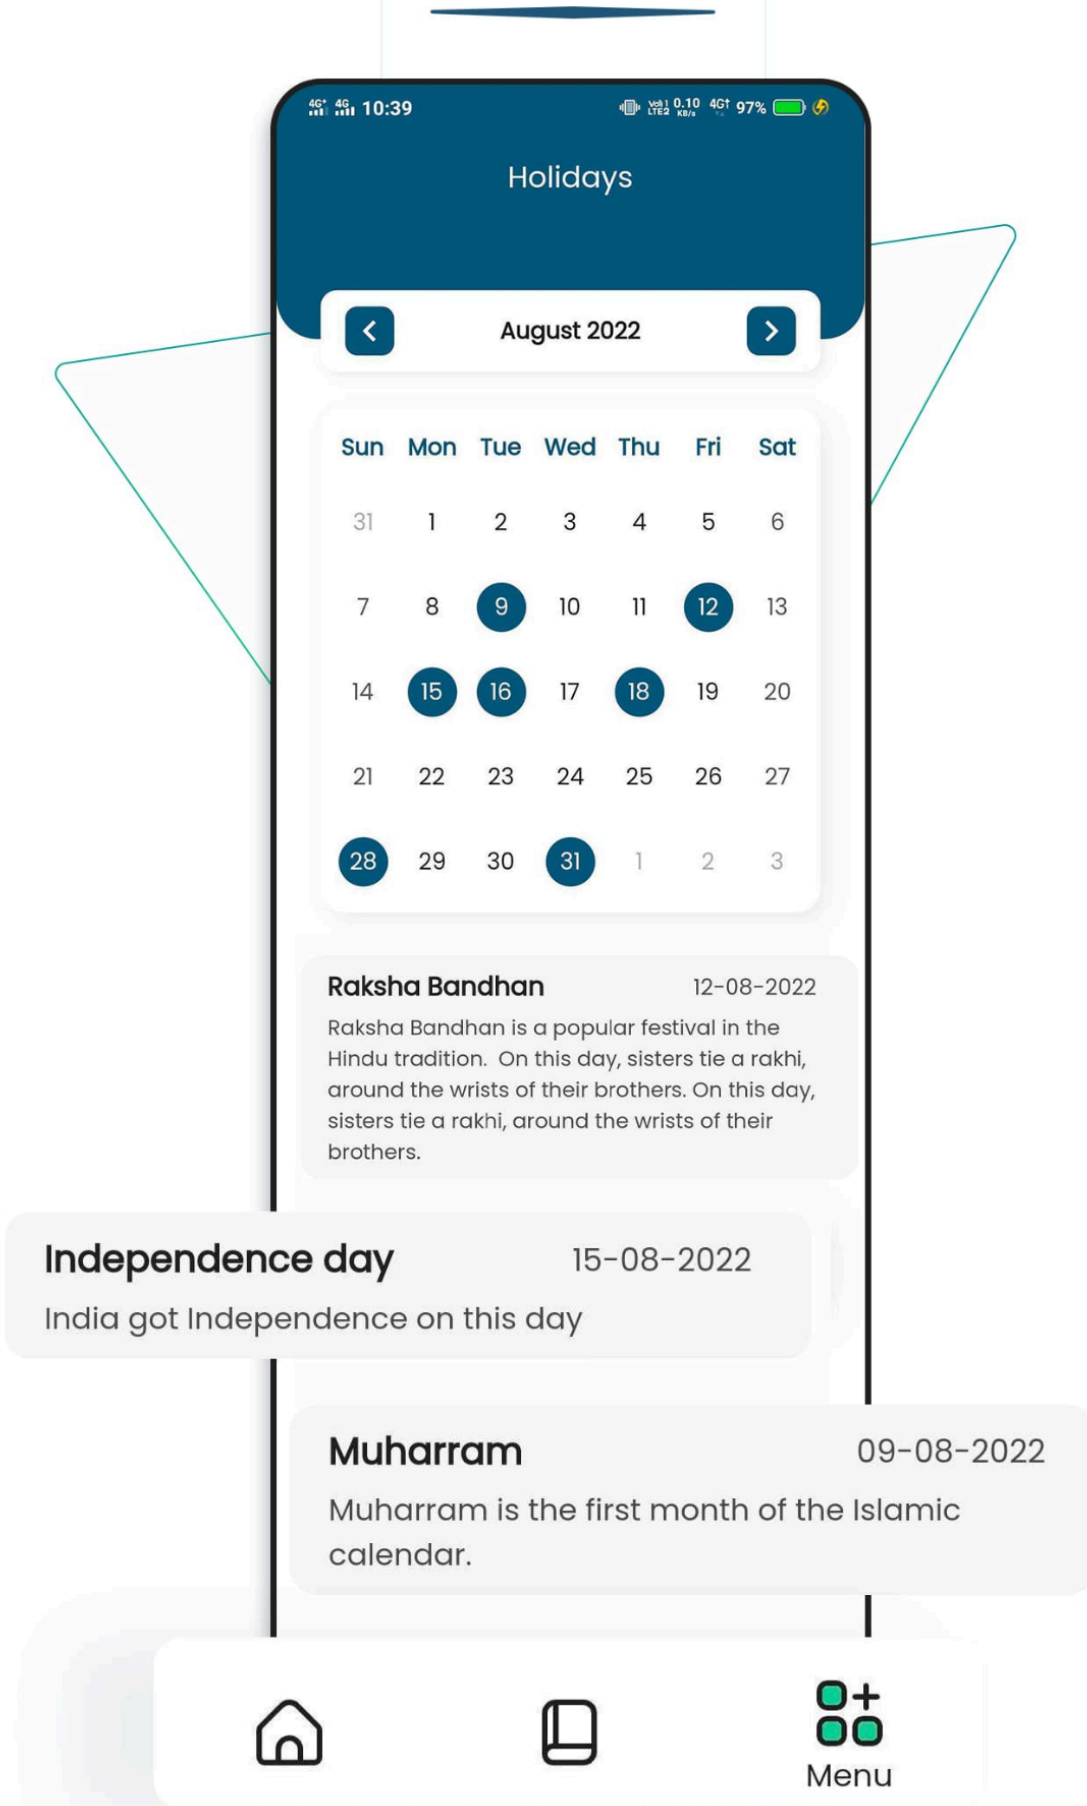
4G 4G 10:39 0.10 KB/s 4G 97%

Holidays

August 2022

| Sun | Mon | Tue | Wed | Thu | Fri | Sat |
|---|---|---|---|---|---|---|
| 31 | 1 | 2 | 3 | 4 | 5 | 6 |
| 7 | 8 | 9 | 10 | 11 | 12 | 13 |
| 14 | 15 | 16 | 17 | 18 | 19 | 20 |
| 21 | 22 | 23 | 24 | 25 | 26 | 27 |
| 28 | 29 | 30 | 31 | 1 | 2 | 3 |

Raksha Bandhan 12-08-2022
Raksha Bandhan is a popular festival in the Hindu tradition. On this day, sisters tie a rakhi, around the wrists of their brothers. On this day, sisters tie a rakhi, around the wrists of their brothers.

Independence day 15-08-2022
India got Independence on this day

Muharram 09-08-2022
Muharram is the first month of the Islamic calendar.

Menu